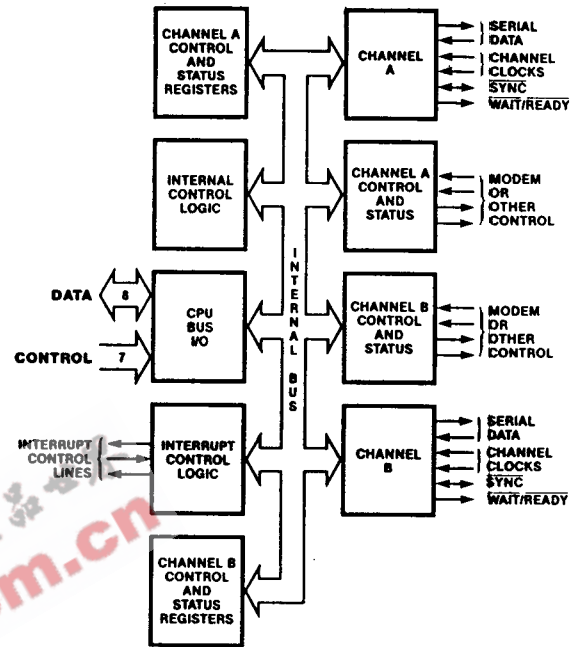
CHANNEL A CONTROL AND STATUS REGISTERS

INTERNAL CONTROL LOGIC

DATA

8

CPU BUS I/O

CONTROL

7

INTERRUPT CONTROL LINES

INTERRUPT CONTROL LOGIC

CHANNEL B CONTROL AND STATUS REGISTERS

INTERNAL BUS

CHANNEL A

SERIAL DATA

CHANNEL CLOCKS

$\overline{\text{SYNC}}$

$\overline{\text{WAIT}}$/READY

CHANNEL A CONTROL AND STATUS

MODEM OR OTHER CONTROL

CHANNEL B CONTROL AND STATUS

MODEM OR OTHER CONTROL

CHANNEL B

SERIAL DATA

CHANNEL CLOCKS

$\overline{\text{SYNC}}$

$\overline{\text{WAIT}}$/READY

m.cn